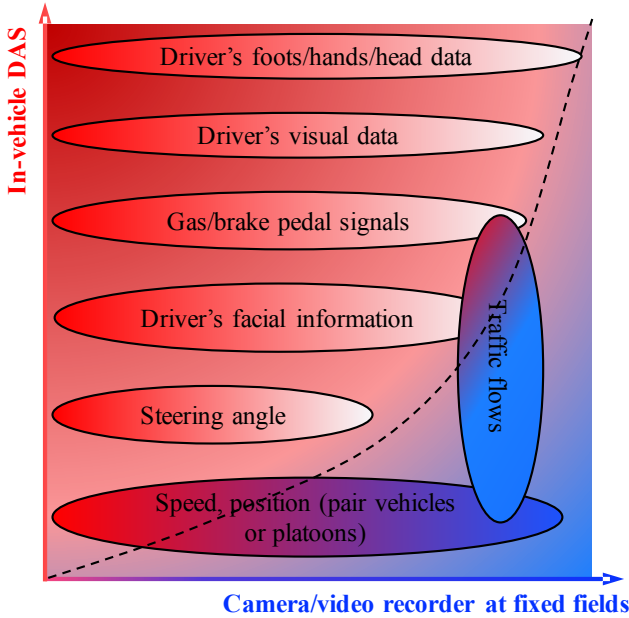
In-vehicle DAS

Driver’s foots/hands/head data

Driver’s visual data

Gas/brake pedal signals

Driver’s facial information

Steering angle

Speed, position (pair vehicles or platoons)

Traffic flows

Camera/video recorder at fixed fields